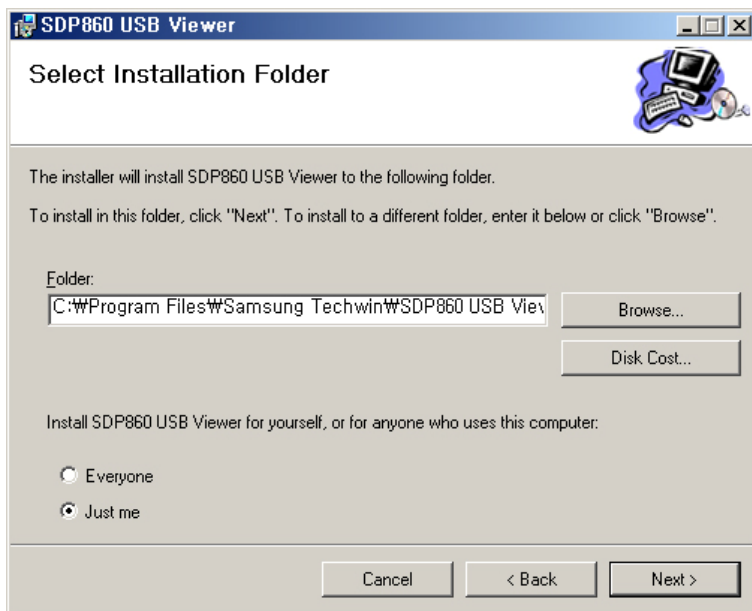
SDP860 USB Viewer

Select Installation Folder

The installer will install SDP860 USB Viewer to the following folder.

To install in this folder, click "Next". To install to a different folder, enter it below or click "Browse".

Folder:

C:₩Program Files₩Samsung Techwin₩SDP860 USB Viev

Browse...

Disk Cost...

Install SDP860 USB Viewer for yourself, or for anyone who uses this computer:

Everyone

Just me

Cancel

< Back

Next >